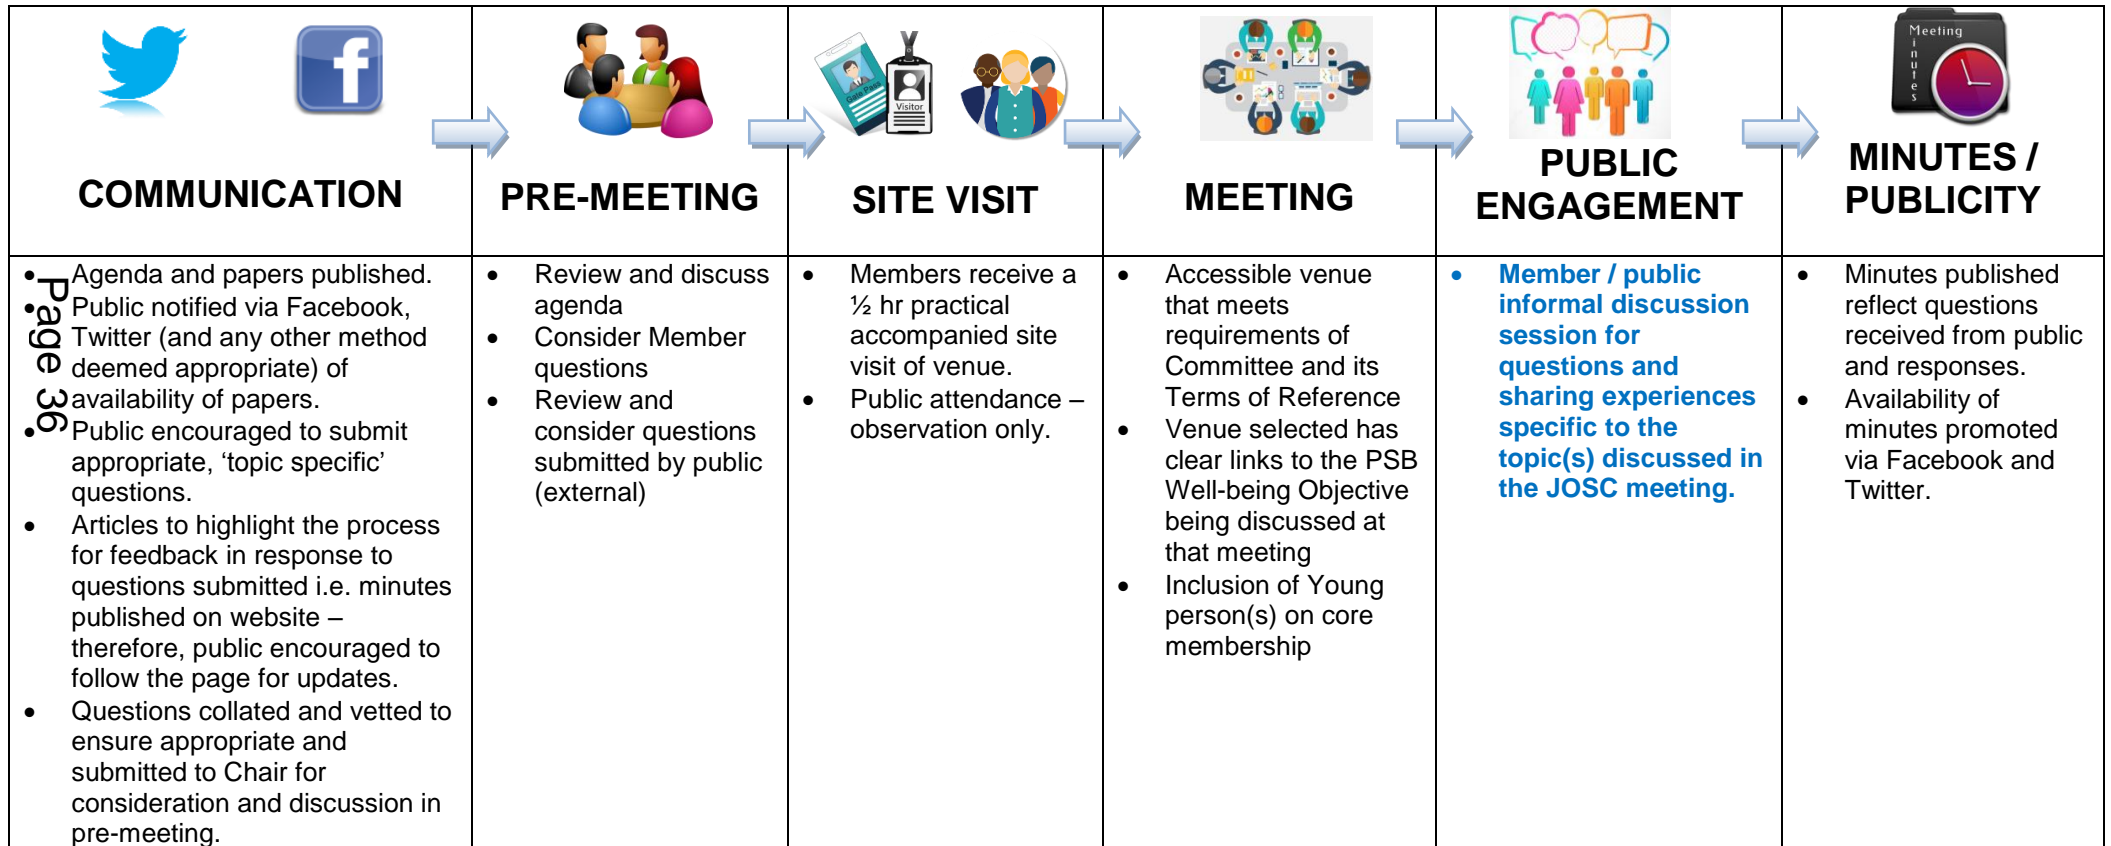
| COMMUNICATION | PRE-MEETING | SITE VISIT | MEETING | PUBLIC ENGAGEMENT | MINUTES / PUBLICITY |
|---|---|---|---|---|---|
| • Agenda and papers published. • Public notified via Facebook, Twitter (and any other method deemed appropriate) of availability of papers. • Public encouraged to submit appropriate, 'topic specific' questions. • Articles to highlight the process for feedback in response to questions submitted i.e. minutes published on website – therefore, public encouraged to follow the page for updates. • Questions collated and vetted to ensure appropriate and submitted to Chair for consideration and discussion in pre-meeting. | • Review and discuss agenda • Consider Member questions • Review and consider questions submitted by public (external) | • Members receive a ½ hr practical accompanied site visit of venue. • Public attendance – observation only. | • Accessible venue that meets requirements of Committee and its Terms of Reference • Venue selected has clear links to the PSB Well-being Objective being discussed at that meeting • Inclusion of Young person(s) on core membership | • Member / public informal discussion session for questions and sharing experiences specific to the topic(s) discussed in the JOSC meeting. | • Minutes published reflect questions received from public and responses. • Availability of minutes promoted via Facebook and Twitter. |

Page 36

Gate Pass
Visitor
Meeting
Minutes